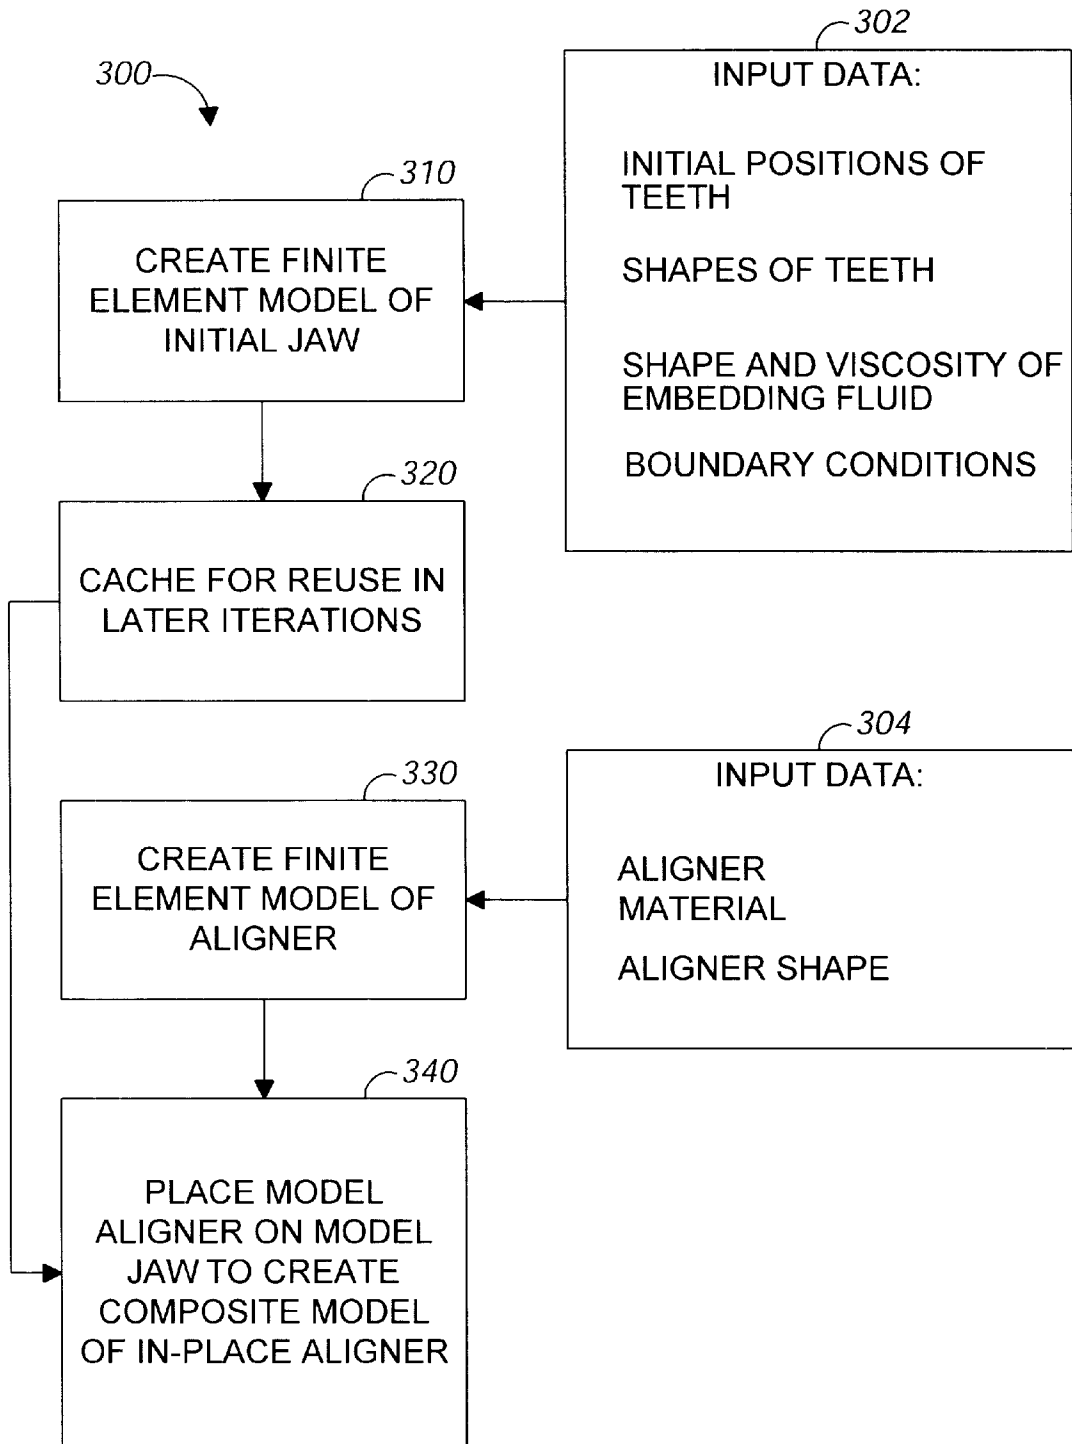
300

302

INPUT DATA:

INITIAL POSITIONS OF TEETH

SHAPES OF TEETH

SHAPE AND VISCOSITY OF EMBEDDING FLUID

BOUNDARY CONDITIONS

310

CREATE FINITE ELEMENT MODEL OF INITIAL JAW

320

CACHE FOR REUSE IN LATER ITERATIONS

304

INPUT DATA:

ALIGNER MATERIAL

ALIGNER SHAPE

330

CREATE FINITE ELEMENT MODEL OF ALIGNER

340

PLACE MODEL ALIGNER ON MODEL JAW TO CREATE COMPOSITE MODEL OF IN-PLACE ALIGNER